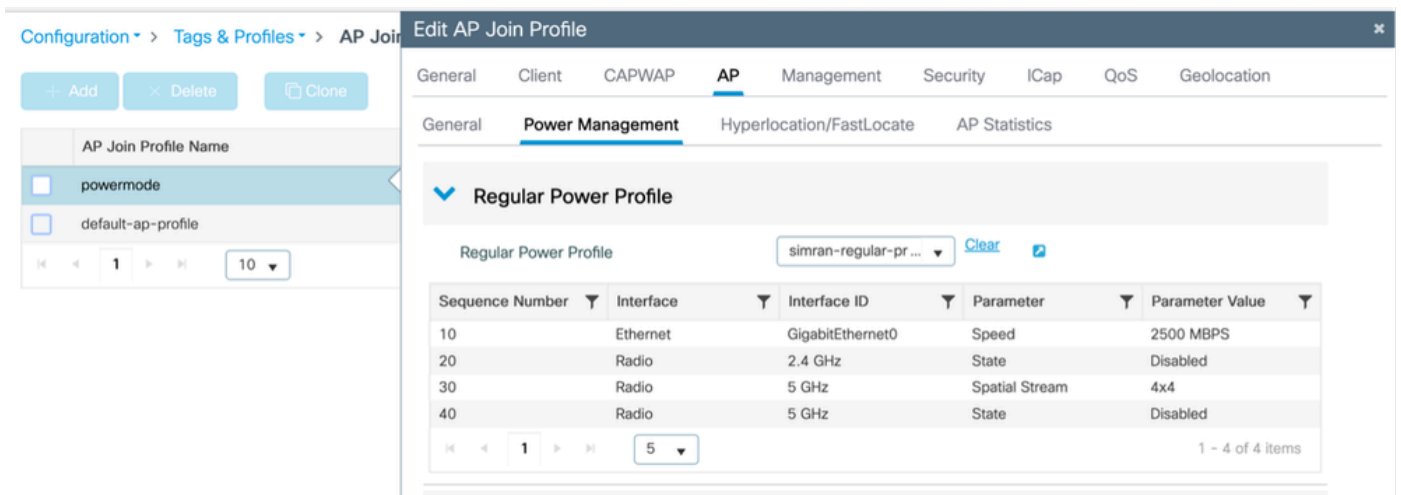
Configuration > Tags & Profiles > AP Joi

+ Add × Delete Clone

| | AP Join Profile Name |
|---|---|
| | powermode |
| | default-ap-profile |

1 10

Edit AP Join Profile ×

General Client CAPWAP AP Management Security ICap QoS Geolocation

General Power Management Hyperlocation/FastLocate AP Statistics

Regular Power Profile

Regular Power Profile simran-regular-pr... Clear

| Sequence Number | Interface | Interface ID | Parameter | Parameter Value |
|---|---|---|---|---|
| 10 | Ethernet | GigabitEthernet0 | Speed | 2500 MBPS |
| 20 | Radio | 2.4 GHz | State | Disabled |
| 30 | Radio | 5 GHz | Spatial Stream | 4x4 |
| 40 | Radio | 5 GHz | State | Disabled |

1 5 1 - 4 of 4 items